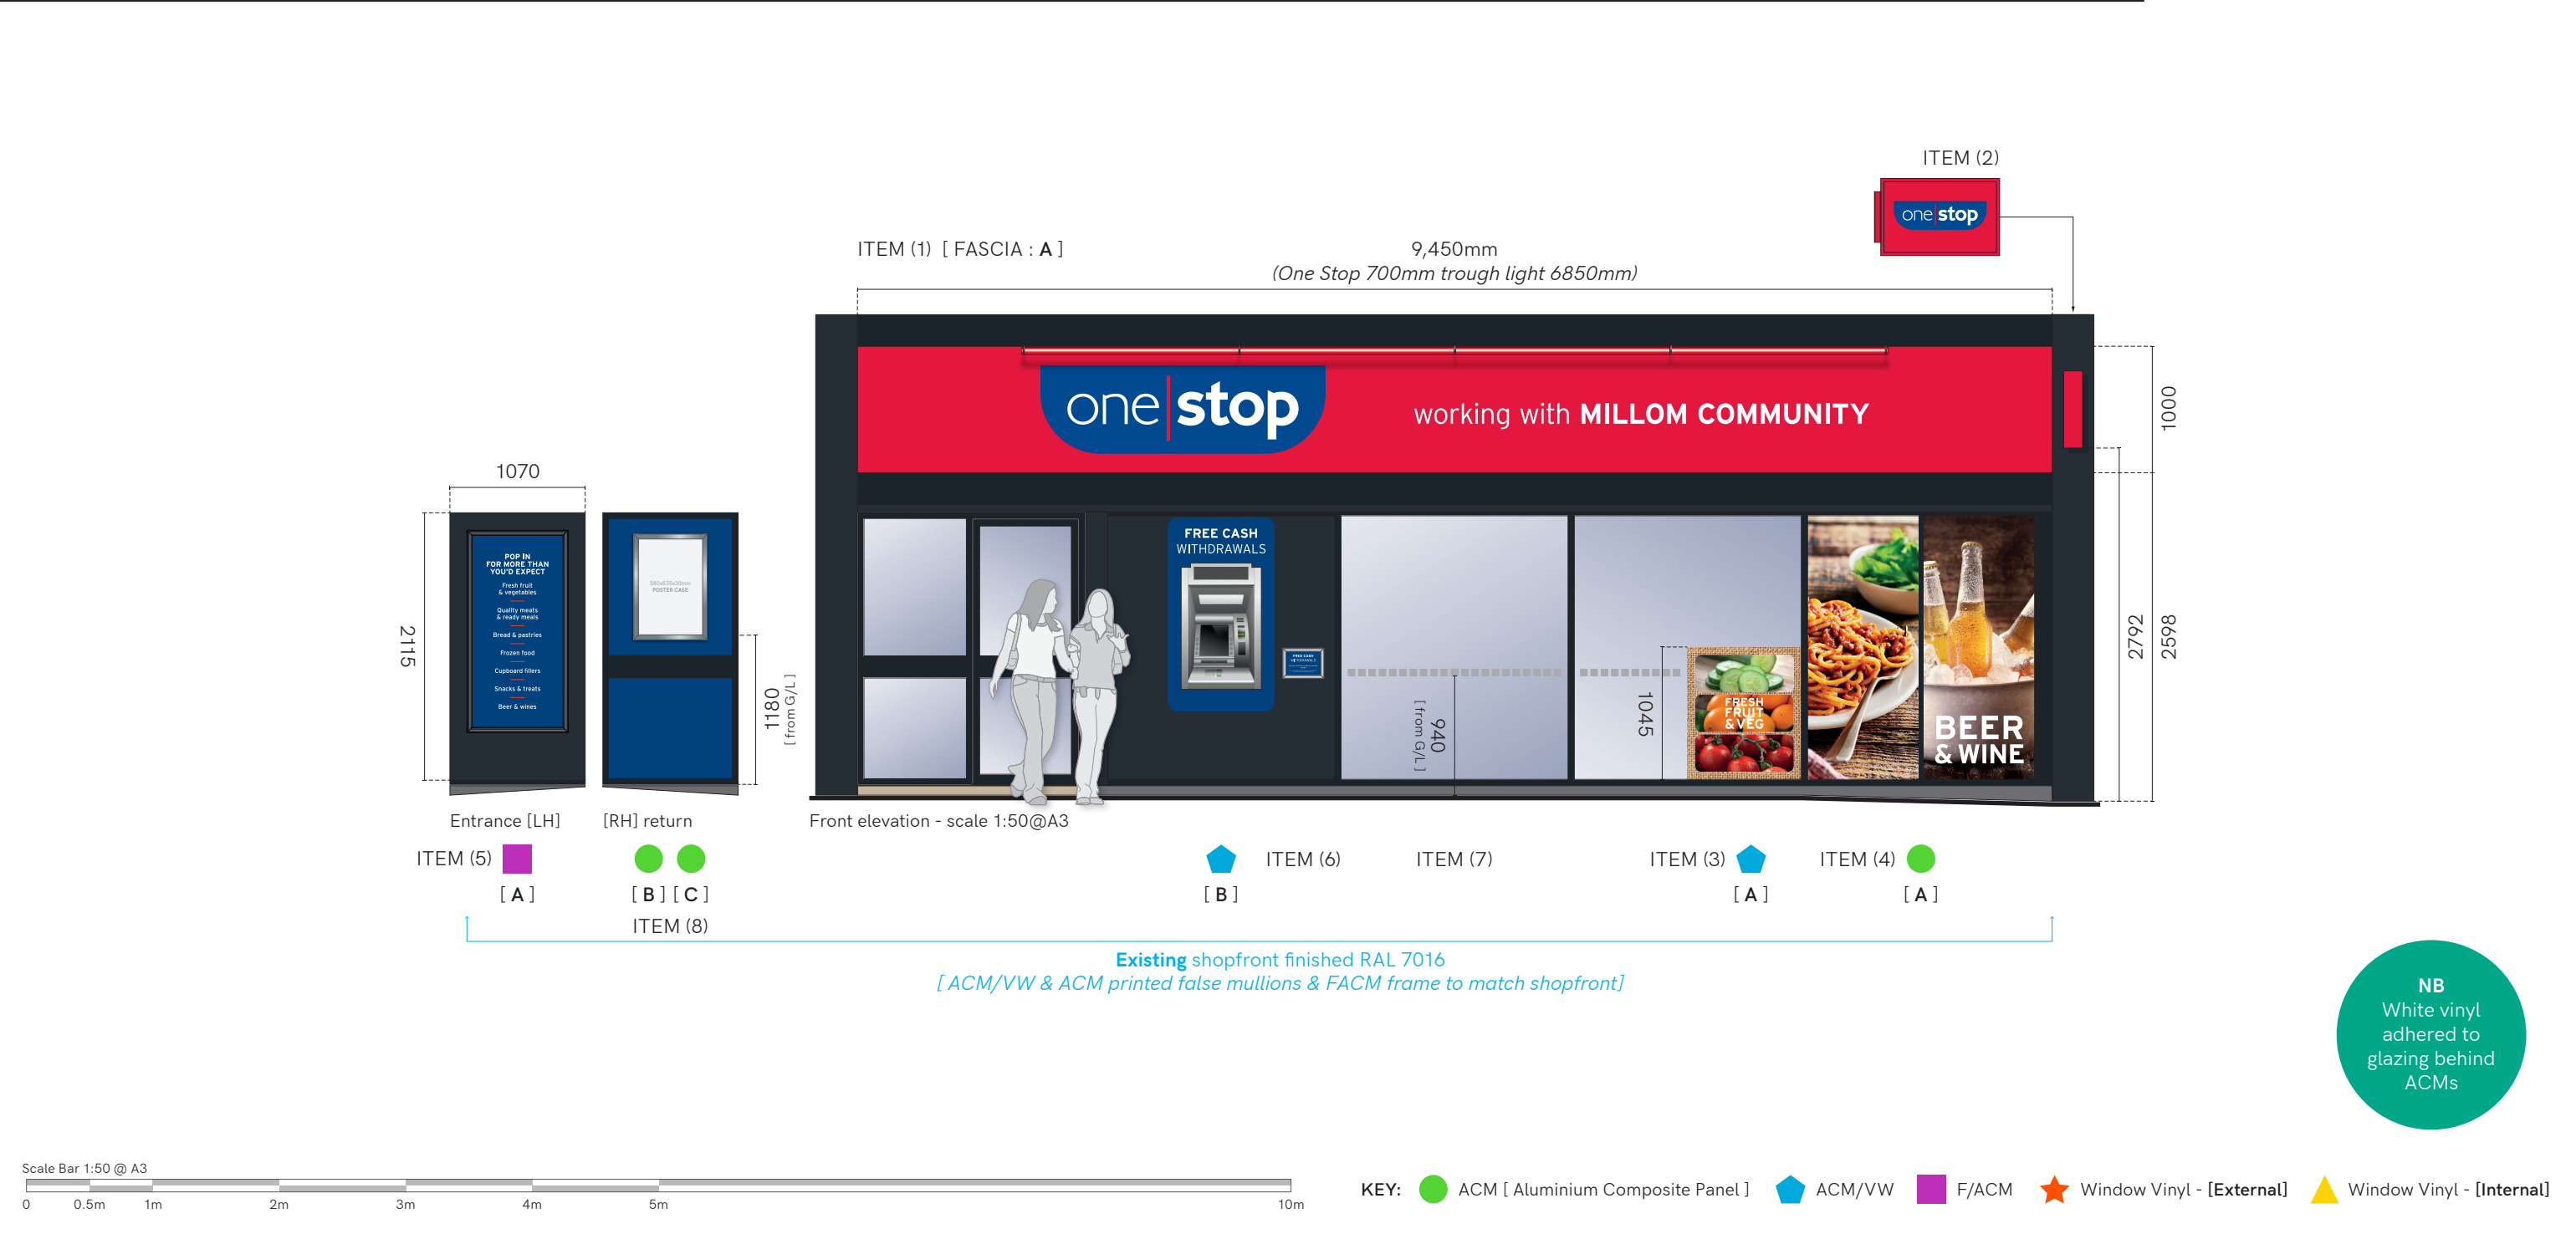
ITEM (2)

one stop

ITEM (1) [ FASCIA : A ]

9,450mm
(One Stop 700mm trough light 6850mm)

one stop working with MILLOM COMMUNITY

1000

1070

2115

POP IN FOR MORE THAN YOU'D EXPECT
Fresh fruit & vegetables
Quality meats & ready meals
Bread & pastries
Frozen food
Cupboard fillers
Snacks & treats
Beer & wines

POSTER CASE

1180 [ from G/L ]

FREE CASH WITHDRAWALS

940 [ from G/L ]

1045

FRESH FRUIT & VEG

BEER & WINE

2792

2598

Entrance [LH]

[RH] return

Front elevation - scale 1:50@A3

ITEM (5) [ A ]

[ B ] [ C ]
ITEM (8)

[ B ]

ITEM (6)

ITEM (7)

ITEM (3) [ A ]

ITEM (4) [ A ]

Existing shopfront finished RAL 7016
[ ACM/VW & ACM printed false mullions & FACM frame to match shopfront]

NB
White vinyl adhered to glazing behind ACMs

Scale Bar 1:50 @ A3
0 0.5m 1m 2m 3m 4m 5m 10m

KEY: ACM [ Aluminium Composite Panel ] ACM/VW F/ACM Window Vinyl - [External] Window Vinyl - [Internal]